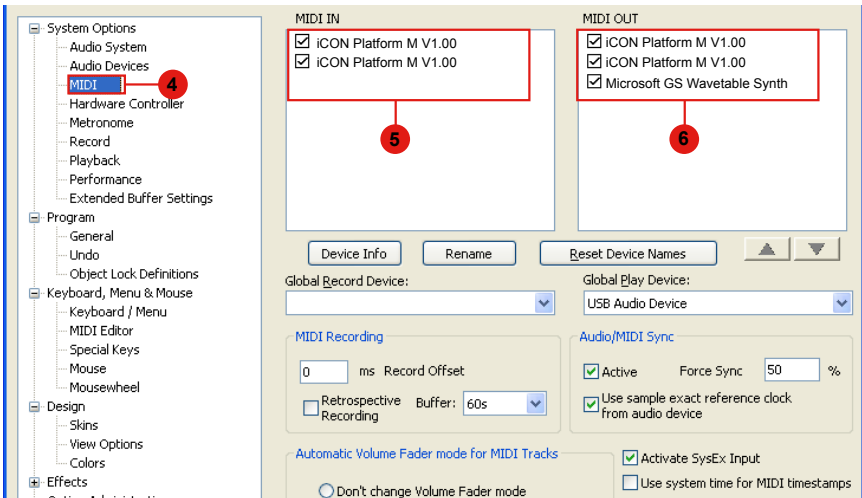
System Options
Audio System
Audio Devices
MIDI
4
Hardware Controller
Metronome
Record
Playback
Performance
Extended Buffer Settings
Program
General
Undo
Object Lock Definitions
Keyboard, Menu & Mouse
Keyboard / Menu
MIDI Editor
Special Keys
Mouse
Mousewheel
Design
Skins
View Options
Colors
Effects

MIDI IN
iCON Platform M V1.00
iCON Platform M V1.00
5

MIDI OUT
iCON Platform M V1.00
iCON Platform M V1.00
Microsoft GS Wavetable Synth
6

Device Info
Rename
Reset Device Names

Global Record Device:
Global Play Device:
USB Audio Device

MIDI Recording
0
ms Record Offset
Retrospective Recording
Buffer:
60s

Audio/MIDI Sync
Active
Force Sync
50
%
Use sample exact reference clock from audio device

Automatic Volume Fader mode for MIDI Tracks
Don't change Volume Fader mode

Activate SysEx Input
Use system time for MIDI timestamps